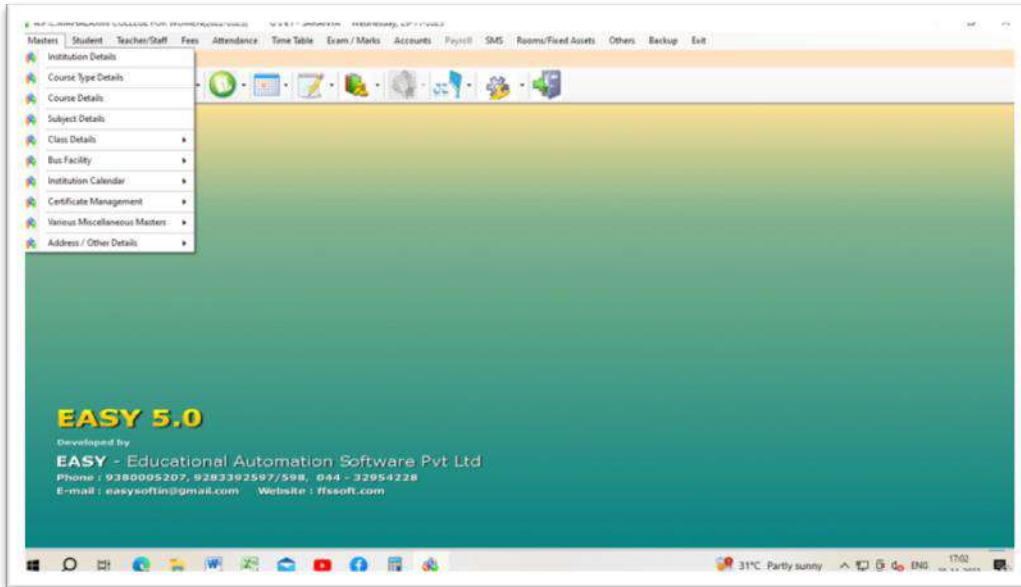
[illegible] COLLEGE FOR WOMEN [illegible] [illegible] Wednesday, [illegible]

Masters Student Teacher/Staff Fees Attendance Time Table Exam / Marks Accounts Payroll SMS Rooms/Fixed Assets Others Backup Exit

Institution Details
Course Type Details
Course Details
Subject Details
Class Details
Bus Facility
Institution Calendar
Certificate Management
Various Miscellaneous Masters
Address / Other Details

EASY 5.0

Developed by

EASY - Educational Automation Software Pvt Ltd
Phone : 9380005207, 9283392597/598, 044 - 32954228
E-mail : easysoftin@gmail.com Website : ffssoft.com

31°C Partly sunny ENG 17:02